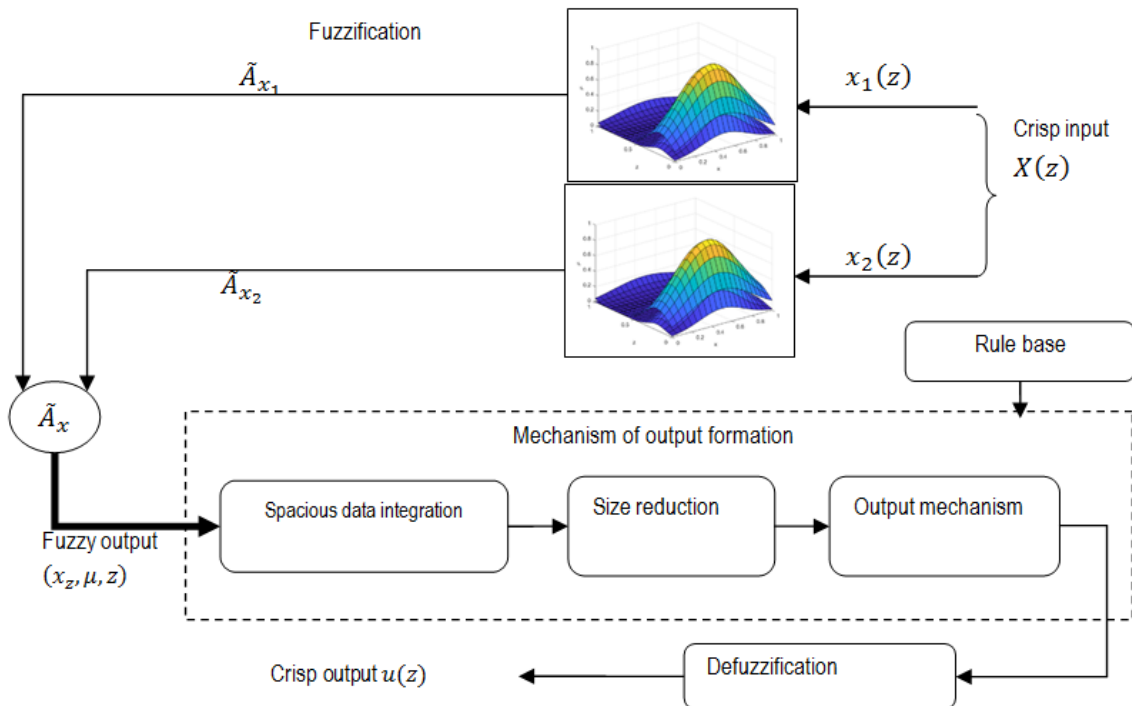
Fuzzification

$\tilde{A}_{x_1}$

$x_1(z)$

Crisp input
$X(z)$

$\tilde{A}_{x_2}$

$x_2(z)$

Rule base

$\tilde{A}_x$

Mechanism of output formation

Spacious data integration

Size reduction

Output mechanism

Fuzzy output
$(x_z, \mu, z)$

Crisp output $u(z)$

Defuzzification